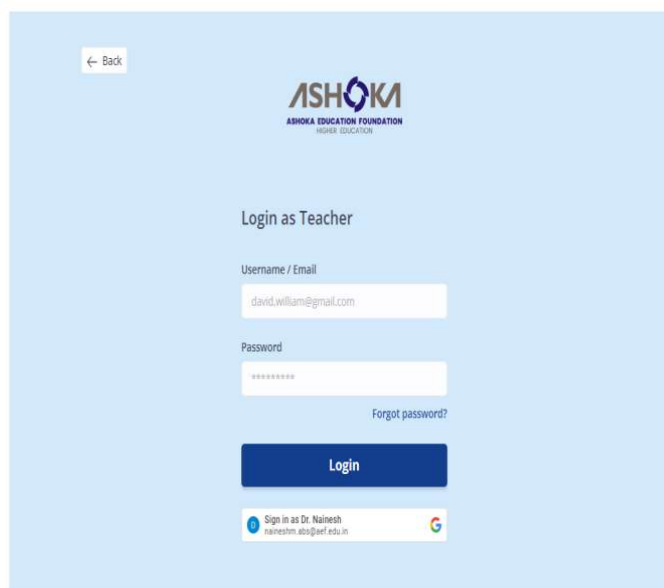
← Back

ASHOKA
ASHOKA EDUCATION FOUNDATION
HIGHER EDUCATION

Login as Teacher

Username / Email

david.william@gmail.com

Password

*********

Forgot password?

Login

D Sign in as Dr. Nainesh
naineshm.abs@aef.edu.in

G